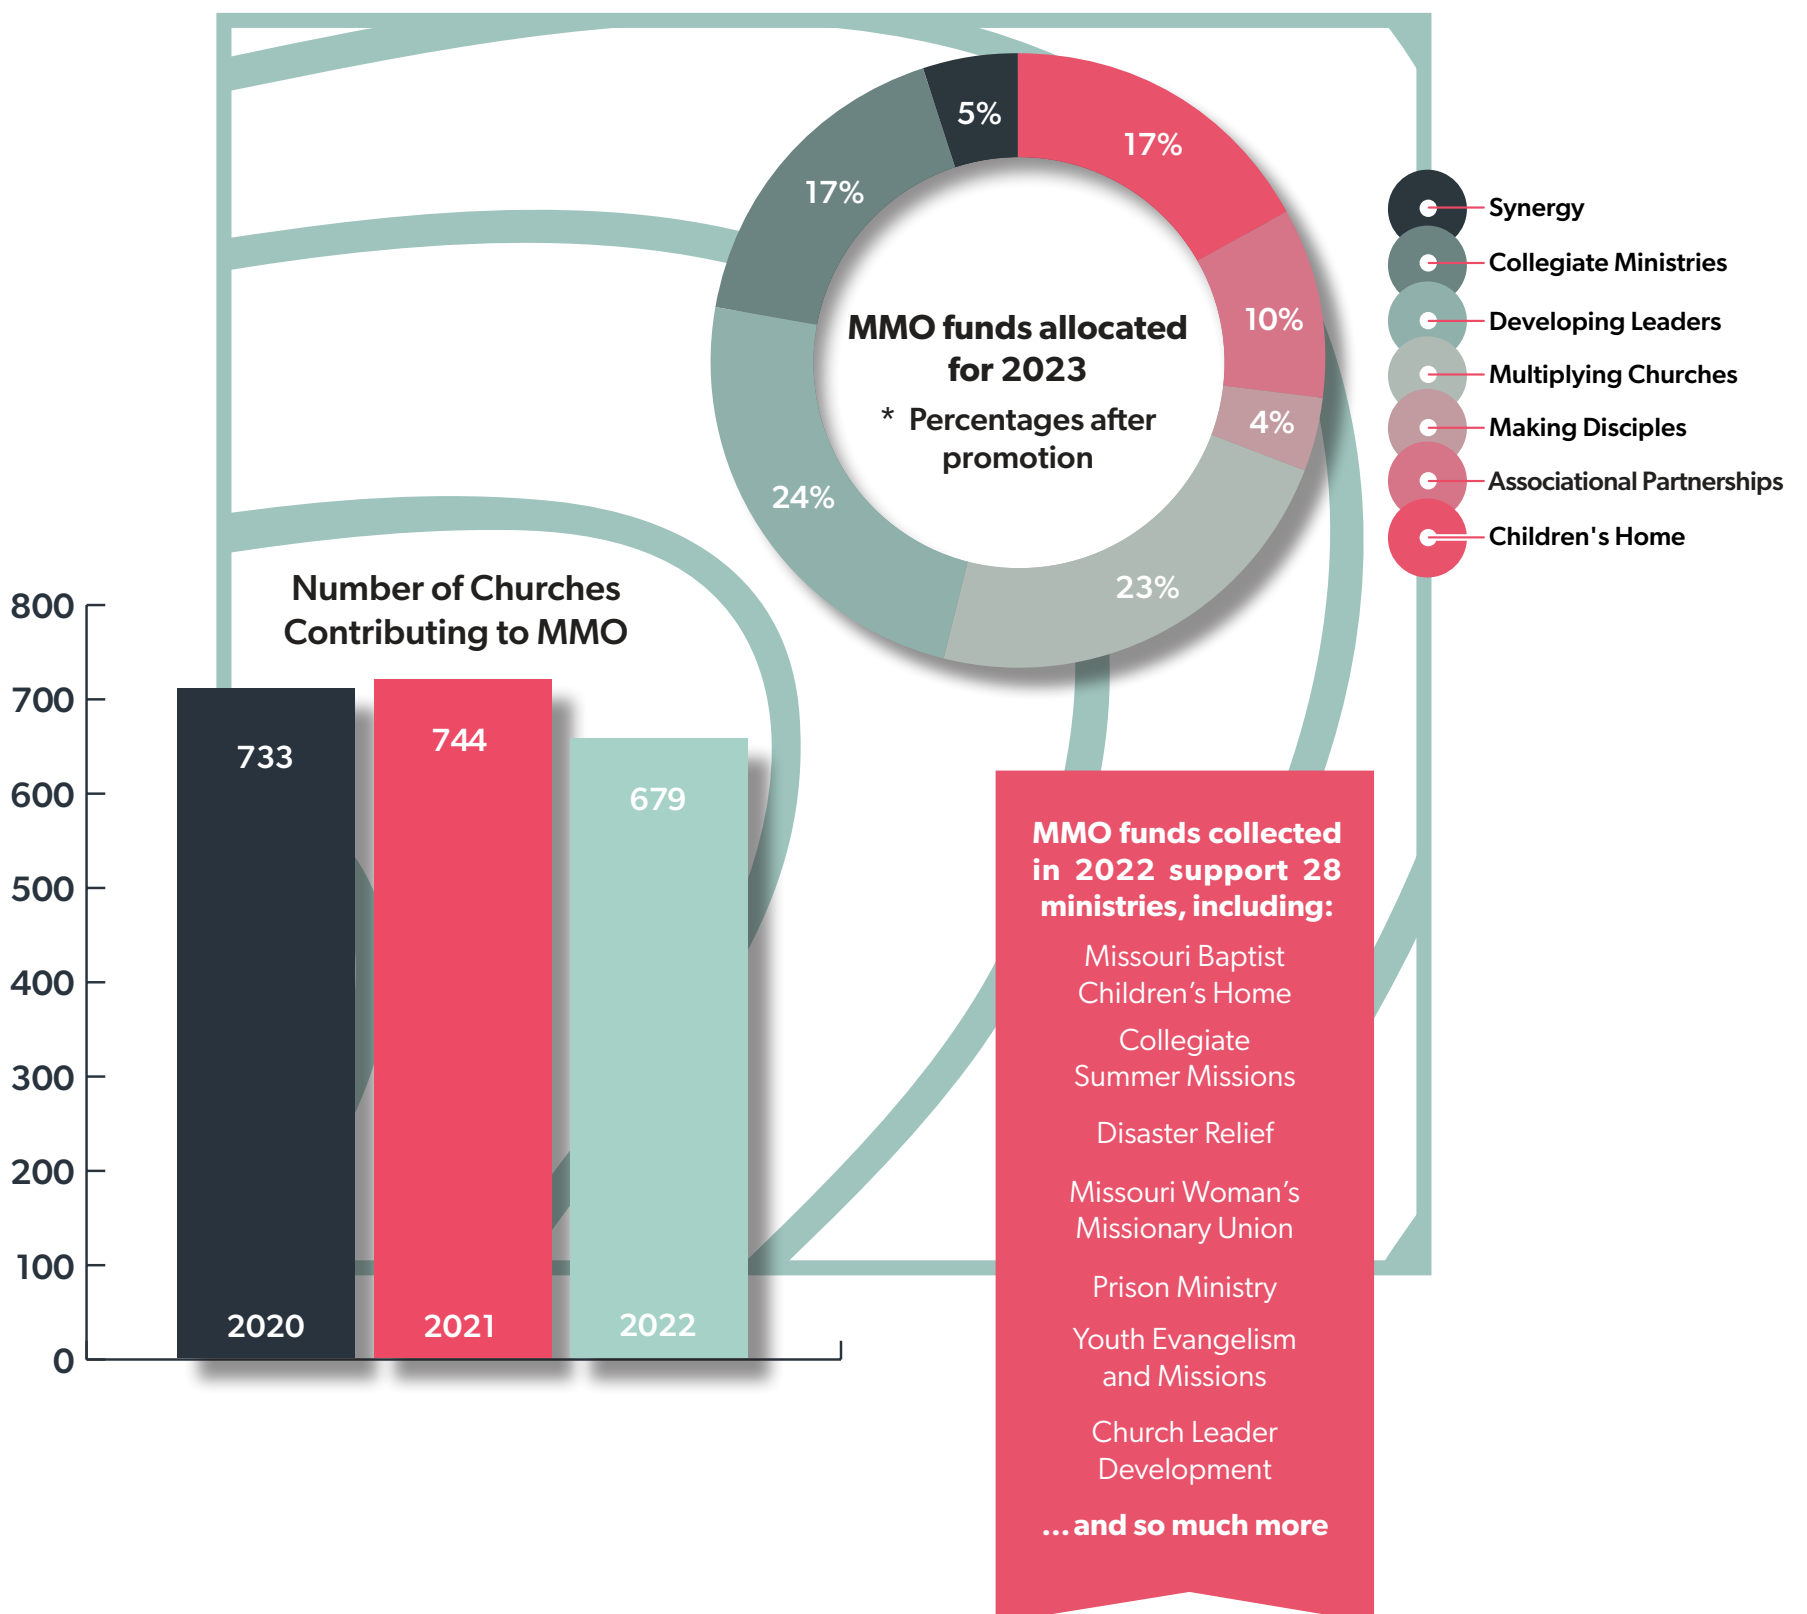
5%

17%

17%

10%

4%

23%

24%

MMO funds allocated for 2023

* Percentages after promotion

Synergy

Collegiate Ministries

Developing Leaders

Multiplying Churches

Making Disciples

Associational Partnerships

Children's Home

Number of Churches Contributing to MMO

800

700

600

500

400

300

200

100

0

733

744

679

2020

2021

2022

MMO funds collected in 2022 support 28 ministries, including:

Missouri Baptist Children's Home

Collegiate Summer Missions

Disaster Relief

Missouri Woman's Missionary Union

Prison Ministry

Youth Evangelism and Missions

Church Leader Development

... and so much more